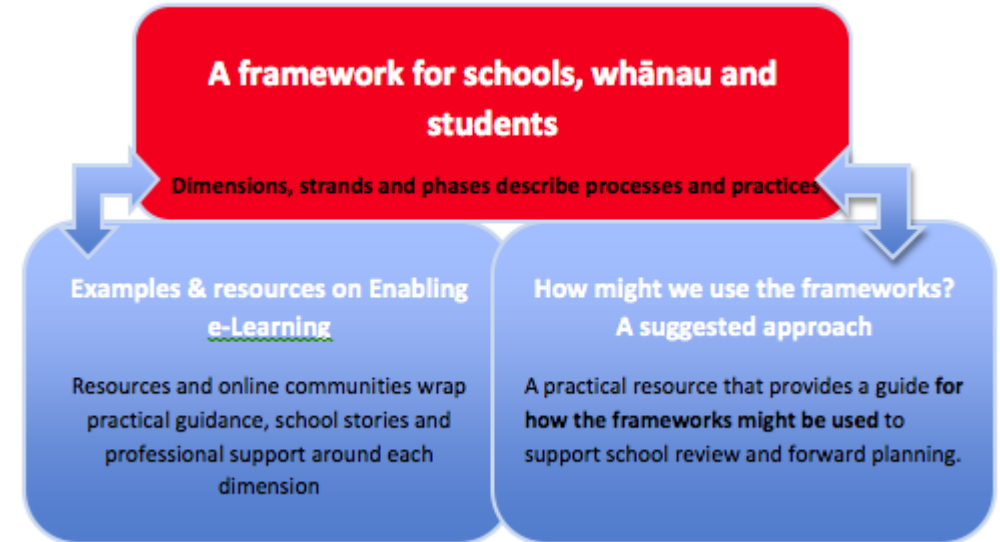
A framework for schools, whānau and students

Dimensions, strands and phases describe processes and practices

Examples & resources on Enabling e-Learning

Resources and online communities wrap practical guidance, school stories and professional support around each dimension

How might we use the frameworks? A suggested approach

A practical resource that provides a guide for how the frameworks might be used to support school review and forward planning.